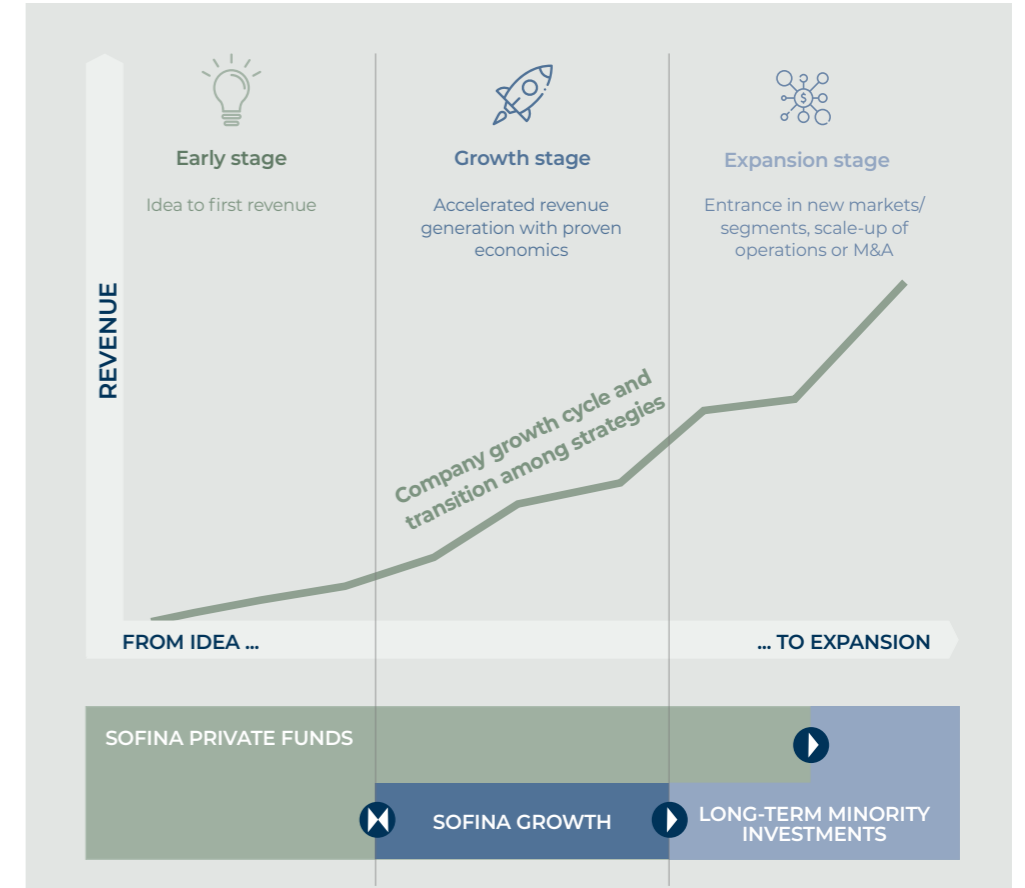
Early stage

Idea to first revenue

Growth stage

Accelerated revenue generation with proven economics

Expansion stage

Entrance in new markets/ segments, scale-up of operations or M&A

REVENUE

Company growth cycle and transition among strategies

FROM IDEA ...

... TO EXPANSION

SOFINA PRIVATE FUNDS

SOFINA GROWTH

LONG-TERM MINORITY INVESTMENTS